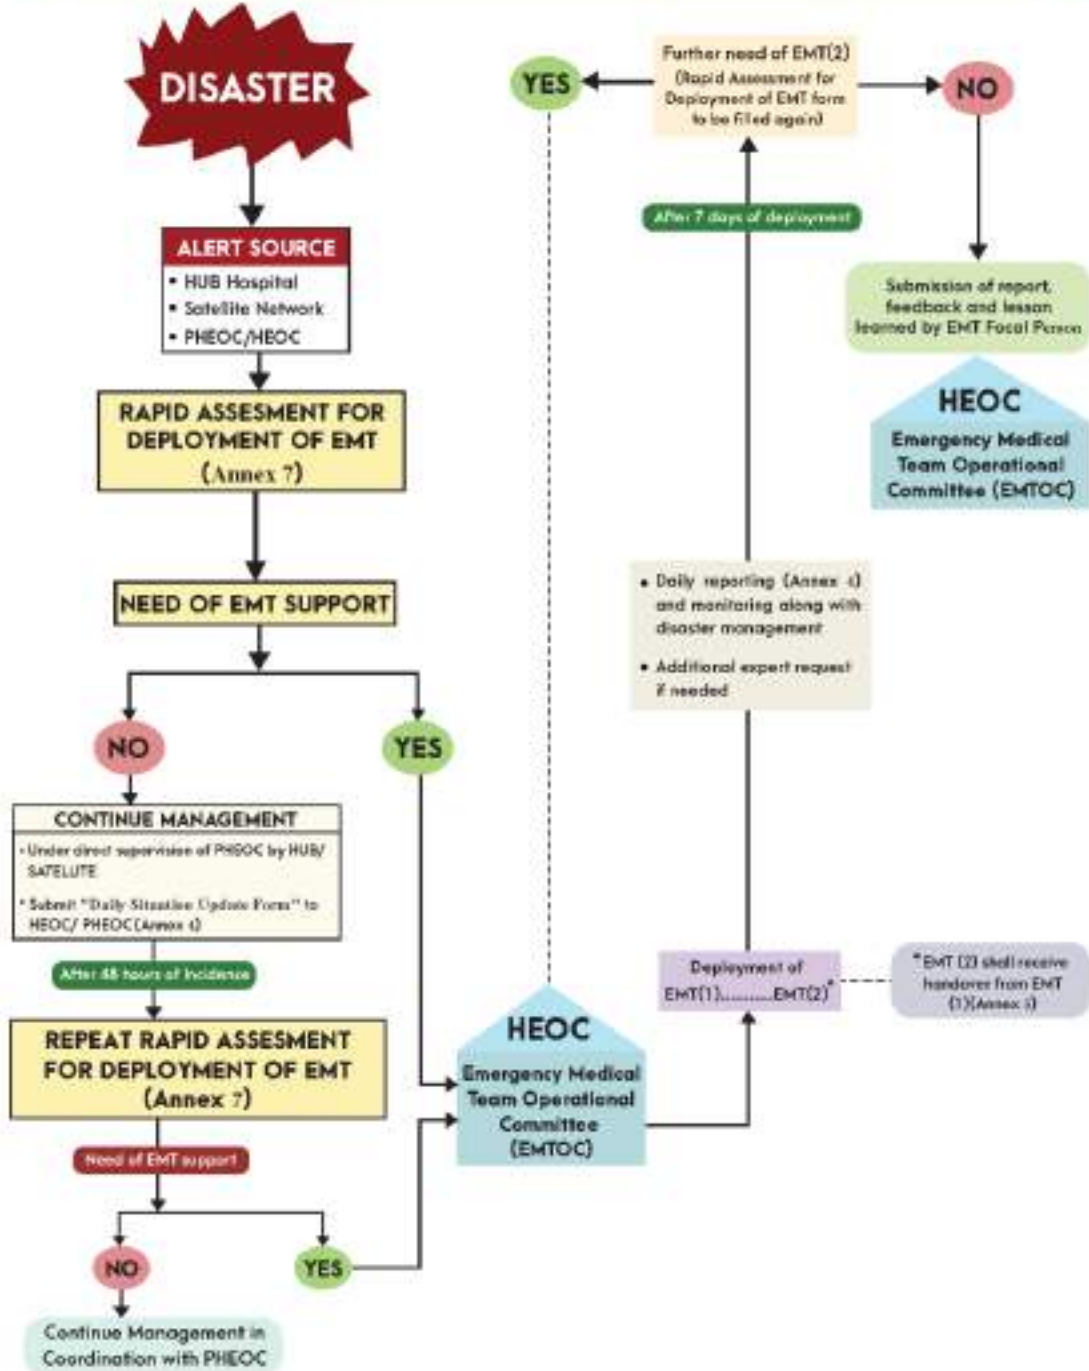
DISASTER

ALERT SOURCE
• HUB Hospital
• Satellite Network
• PHEOC/HEOC

RAPID ASSESMENT FOR DEPLOYMENT OF EMT (Annex 7)

NEED OF EMT SUPPORT

NO

YES

CONTINUE MANAGEMENT
• Under direct supervision of PHEOC by HUB/ SATELITE
• Submit "Daily Situation Update Form" to HEOC/ PHEOC (Annex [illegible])

After 48 hours of incidence

REPEAT RAPID ASSESMENT FOR DEPLOYMENT OF EMT (Annex 7)

Need of EMT support

NO

YES

Continue Management in Coordination with PHEOC

HEOC
Emergency Medical Team Operational Committee (EMTOC)

Deployment of EMT(1)..........EMT(2)*

*EMT (2) shall receive handover from EMT (1)(Annex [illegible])

• Daily reporting (Annex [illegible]) and monitoring along with disaster management
• Additional expert request if needed

After 7 days of deployment

YES

Further need of EMT(2) (Rapid Assessment for Deployment of EMT form to be filled again)

NO

Submission of report, feedback and lesson learned by EMT Focal Person

HEOC
Emergency Medical Team Operational Committee (EMTOC)